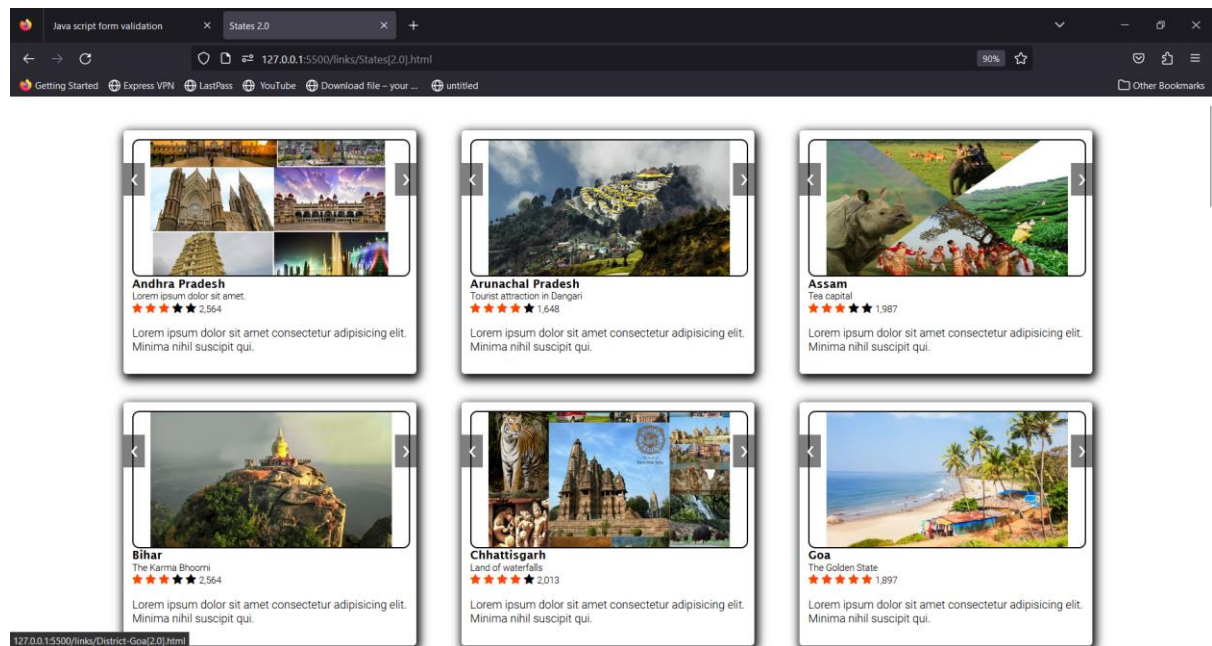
Java script form validation ×
States 2.0 ×
+

127.0.0.1:5500/links/States[2.0].html
90%

Getting Started
Express VPN
LastPass
YouTube
Download file – your ...
untitled
Other Bookmarks

Andhra Pradesh
Lorem ipsum dolor sit amet.
★★★★★ 2,564
Lorem ipsum dolor sit amet consectetur adipisicing elit. Minima nihil suscipit qui.

Arunachal Pradesh
Tourist attraction in Dangari
★★★★★ 1,648
Lorem ipsum dolor sit amet consectetur adipisicing elit. Minima nihil suscipit qui.

Assam
Tea capital
★★★★★ 1,987
Lorem ipsum dolor sit amet consectetur adipisicing elit. Minima nihil suscipit qui.

Bihar
The Karma Bhoomi
★★★★★ 2,564
Lorem ipsum dolor sit amet consectetur adipisicing elit. Minima nihil suscipit qui.

Chhattisgarh
Land of waterfalls
★★★★★ 2,013
Lorem ipsum dolor sit amet consectetur adipisicing elit. Minima nihil suscipit qui.

Goa
The Golden State
★★★★★ 1,897
Lorem ipsum dolor sit amet consectetur adipisicing elit. Minima nihil suscipit qui.

127.0.0.1:5500/links/District-Goa[2.0].html